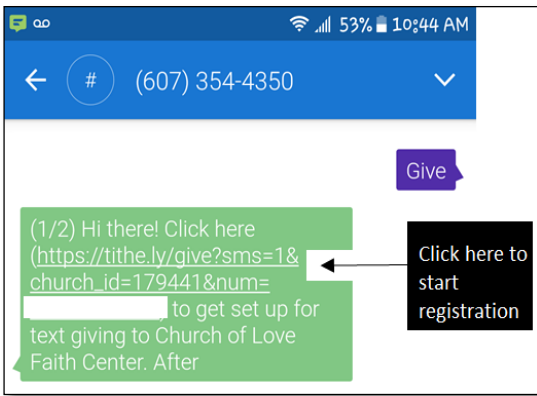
53% 10:44 AM

(607) 354-4350

Give

(1/2) Hi there! Click here (https://tithe.ly/give?sms=1&church_id=179441&num=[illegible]) to get set up for text giving to Church of Love Faith Center. After

Click here to start registration